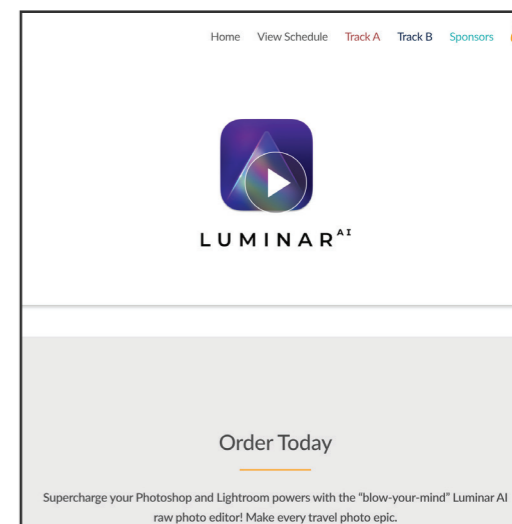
Home View Schedule Track A Track B Sponsors

LUMINAR$^{AI}$

Order Today

Supercharge your Photoshop and Lightroom powers with the "blow-your-mind" Luminar AI raw photo editor! Make every travel photo epic.